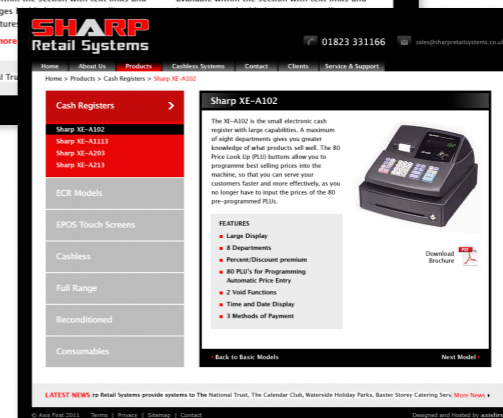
SHARP
Retail Systems

01823 331166

sales@sharpretailsystems.co.uk

Home | About Us | Products | Cashless Systems | Contact | Clients | Service & Support

Home > Products > Cash Registers > Sharp XE-A102

Cash Registers >

Sharp XE-A102
Sharp XE-A1113
Sharp XE-A203
Sharp XE-A213

ECR Models

EPOS Touch Screens

Cashless

Full Range

Reconditioned

Consumables

Sharp XE-A102

The XE-A102 is the small electronic cash register with large capabilities. A maximum of eight departments gives you greater knowledge of what products sell well. The 80 Price Look Up (PLU) buttons allow you to programme best selling prices into the machine, so that you can serve your customers faster and more effectively, as you no longer have to input the prices of the 80 pre-programmed PLUs.

FEATURES
Large Display
8 Departments
Percent/Discount premium
80 PLU's for Programming Automatic Price Entry
2 Void Functions
Time and Date Display
3 Methods of Payment

Download Brochure

‹ Back to Basic Models

Next Model ›

LATEST NEWS rp Retail Systems provide systems to The National Trust, The Calendar Club, Waterside Holiday Parks, Baxter Storey Catering Serv More News ›

© Axis First 2011 | Terms | Privacy | Sitemap | Contact

Designed and Hosted by axisfirst